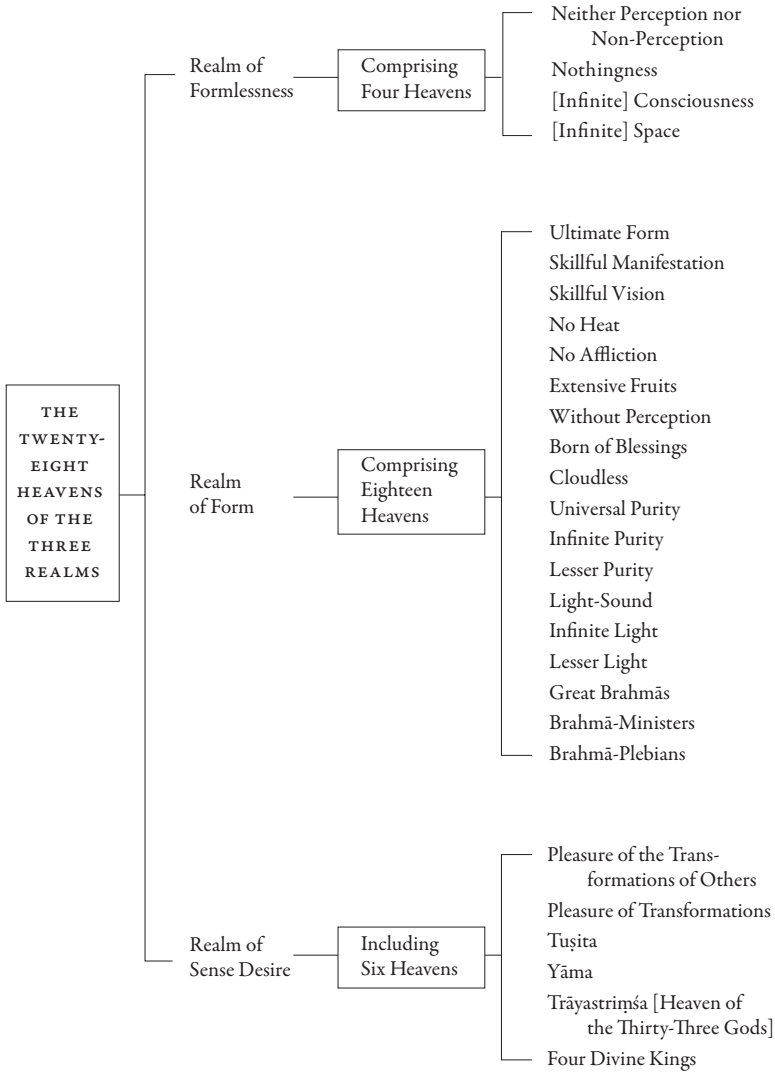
THE TWENTY-EIGHT HEAVENS OF THE THREE REALMS

Realm of Formlessness

Comprising Four Heavens

Neither Perception nor Non-Perception
Nothingness
[Infinite] Consciousness
[Infinite] Space

Realm of Form

Comprising Eighteen Heavens

Ultimate Form
Skillful Manifestation
Skillful Vision
No Heat
No Affliction
Extensive Fruits
Without Perception
Born of Blessings
Cloudless
Universal Purity
Infinite Purity
Lesser Purity
Light-Sound
Infinite Light
Lesser Light
Great Brahmās
Brahmā-Ministers
Brahmā-Plebians

Realm of Sense Desire

Including Six Heavens

Pleasure of the Transformations of Others
Pleasure of Transformations
Tuṣita
Yāma
Trāyastriṃśa [Heaven of the Thirty-Three Gods]
Four Divine Kings